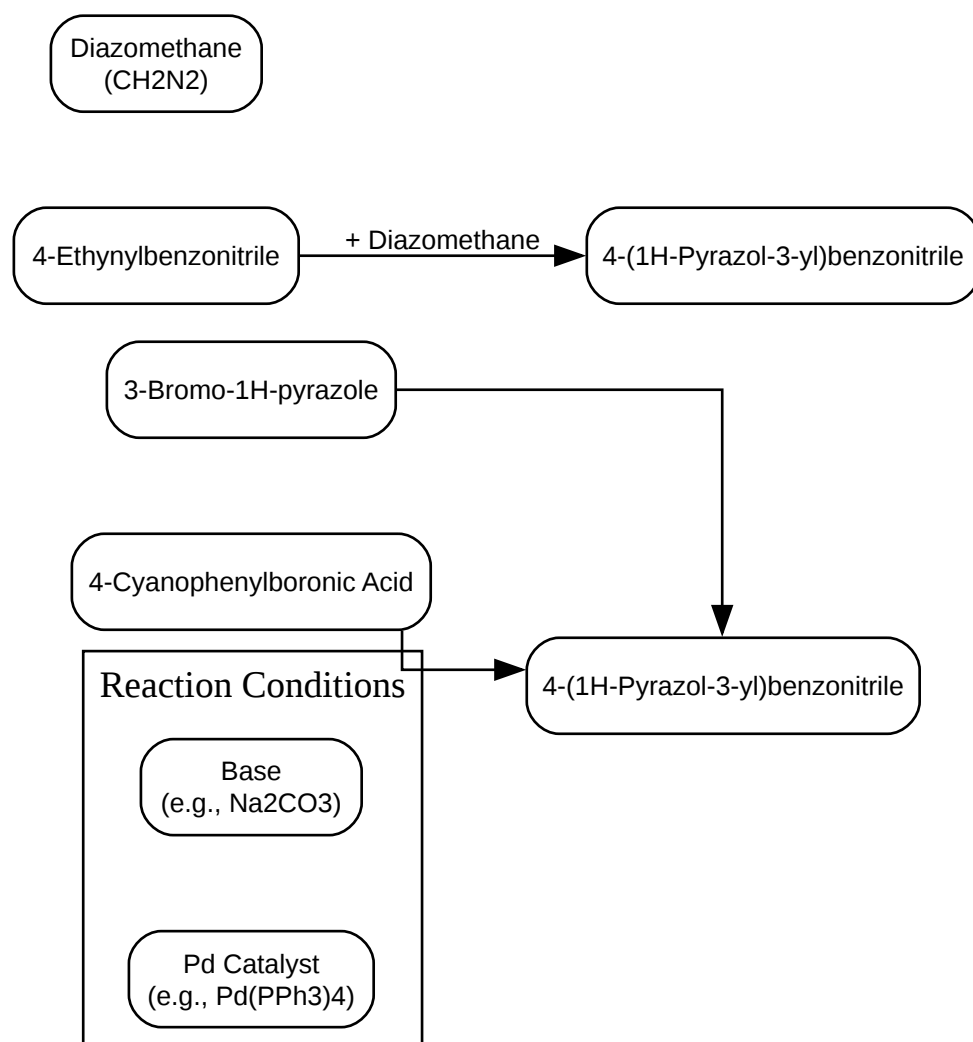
Diazomethane
(CH2N2)

4-Ethynylbenzonitrile

+ Diazomethane

4-(1H-Pyrazol-3-yl)benzonitrile

3-Bromo-1H-pyrazole

4-Cyanophenylboronic Acid

Reaction Conditions

4-(1H-Pyrazol-3-yl)benzonitrile

Base
(e.g., Na2CO3)

Pd Catalyst
(e.g., Pd(PPh3)4)